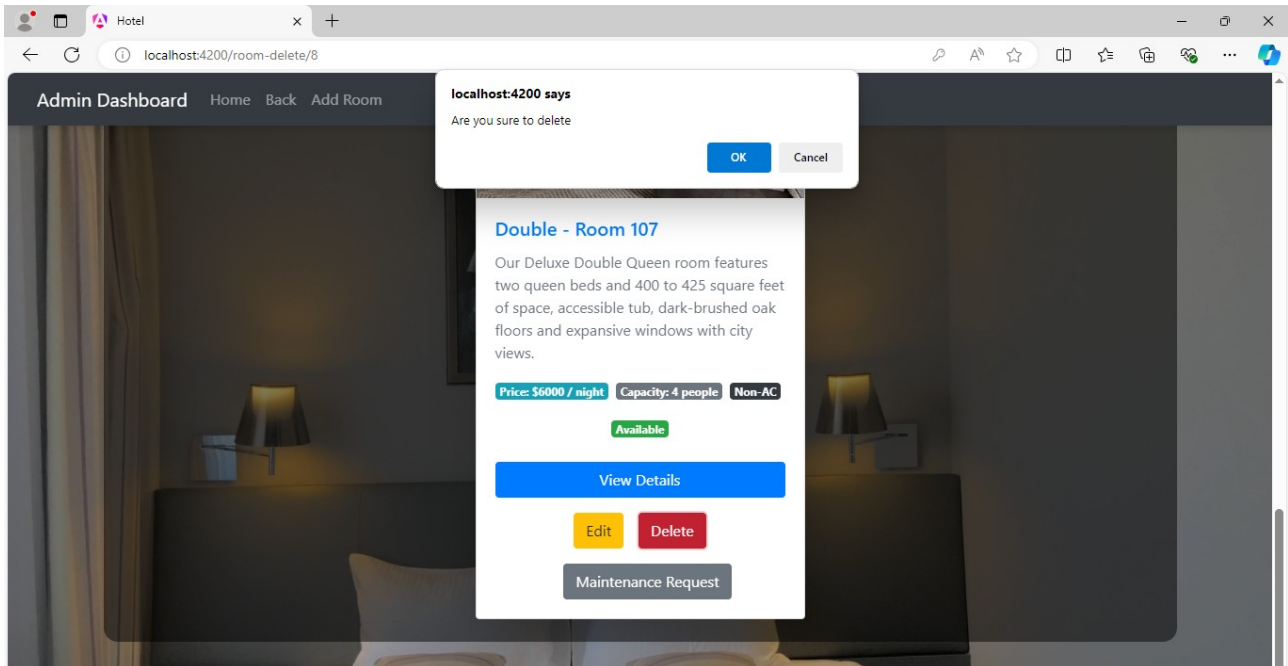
Hotel

localhost:4200/room-delete/8

Admin Dashboard Home Back Add Room

localhost:4200 says

Are you sure to delete

OK Cancel

Double - Room 107

Our Deluxe Double Queen room features two queen beds and 400 to 425 square feet of space, accessible tub, dark-brushed oak floors and expansive windows with city views.

Price: $6000 / night Capacity: 4 people Non-AC

Available

View Details

Edit Delete

Maintenance Request